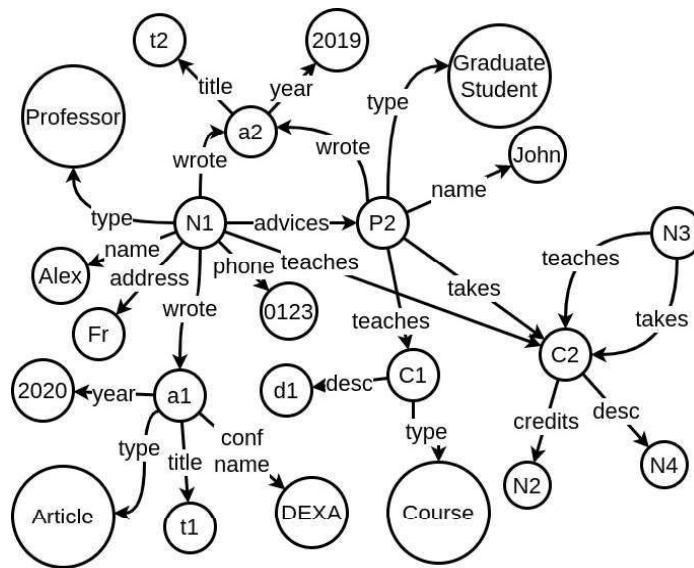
t2
2019
title
year
Graduate Student
type
Professor
a2
wrote
wrote
John
name
type
N1
advices
P2
N3
name
phone
teaches
teaches
Alex
address
takes
wrote
0123
takes
Fr
teaches
C2
2020
year
a1
d1
desc
C1
type
conf name
credits
desc
title
type
Article
t1
DEXA
Course
N2
N4